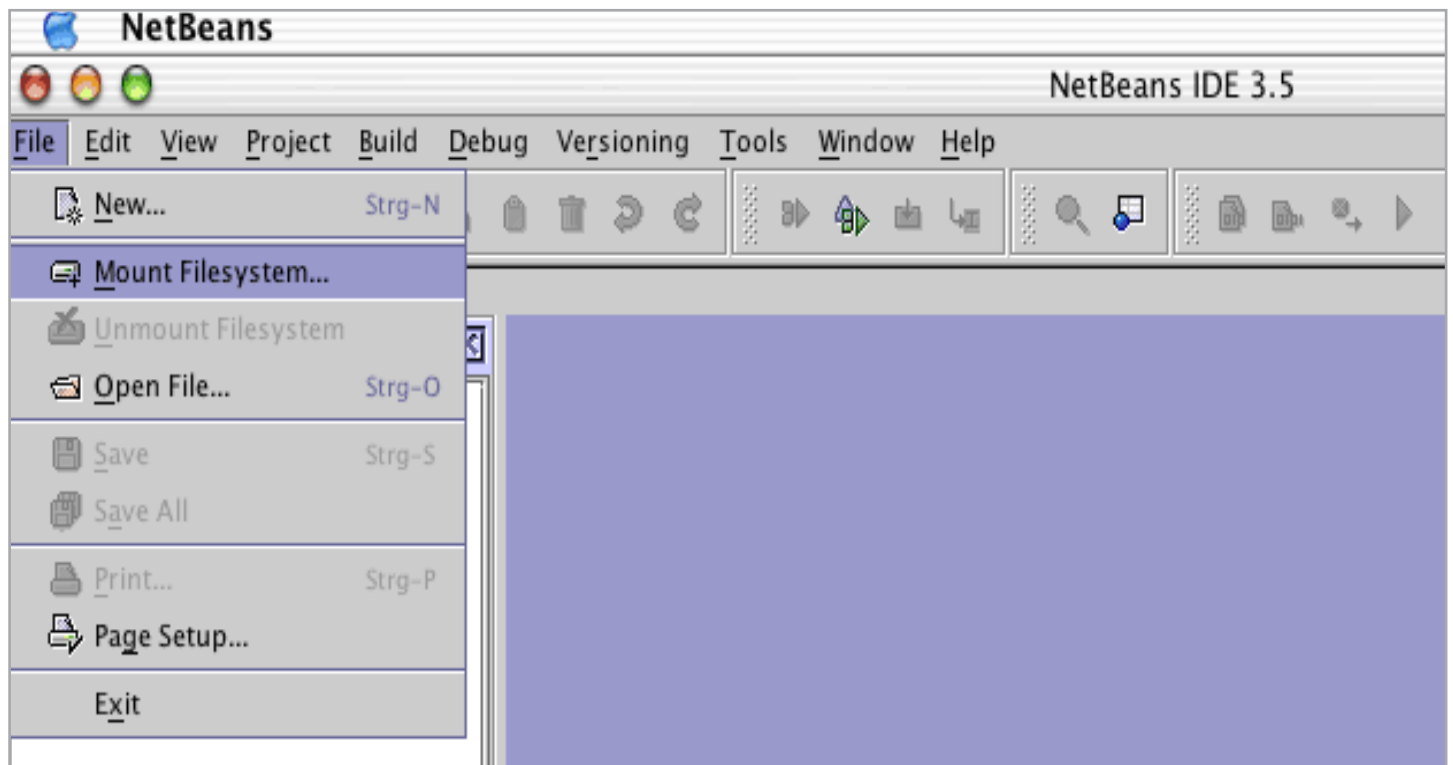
NetBeans

NetBeans IDE 3.5

File Edit View Project Build Debug Versioning Tools Window Help

New... Strg-N

Mount Filesystem...

Unmount Filesystem

Open File... Strg-O

Save Strg-S

Save All

Print... Strg-P

Page Setup...

Exit